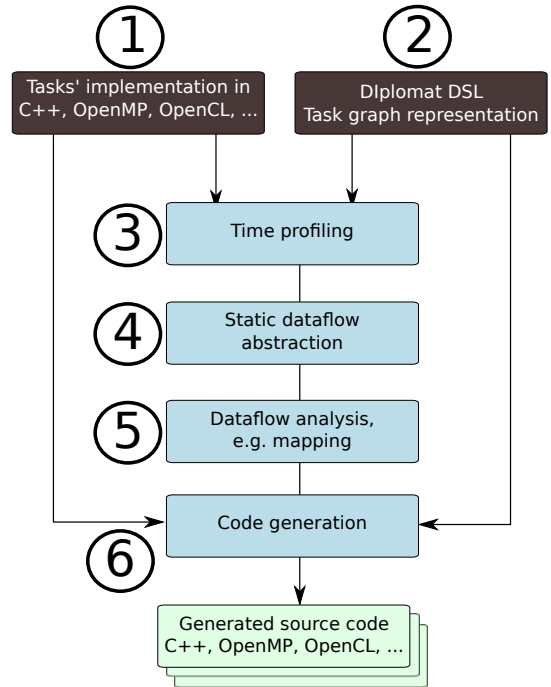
1

Tasks' implementation in C++, OpenMP, OpenCL, ...

2

DIplomat DSL
Task graph representation

3

Time profiling

4

Static dataflow abstraction

5

Dataflow analysis, e.g. mapping

Code generation

6

Generated source code
C++, OpenMP, OpenCL, ...